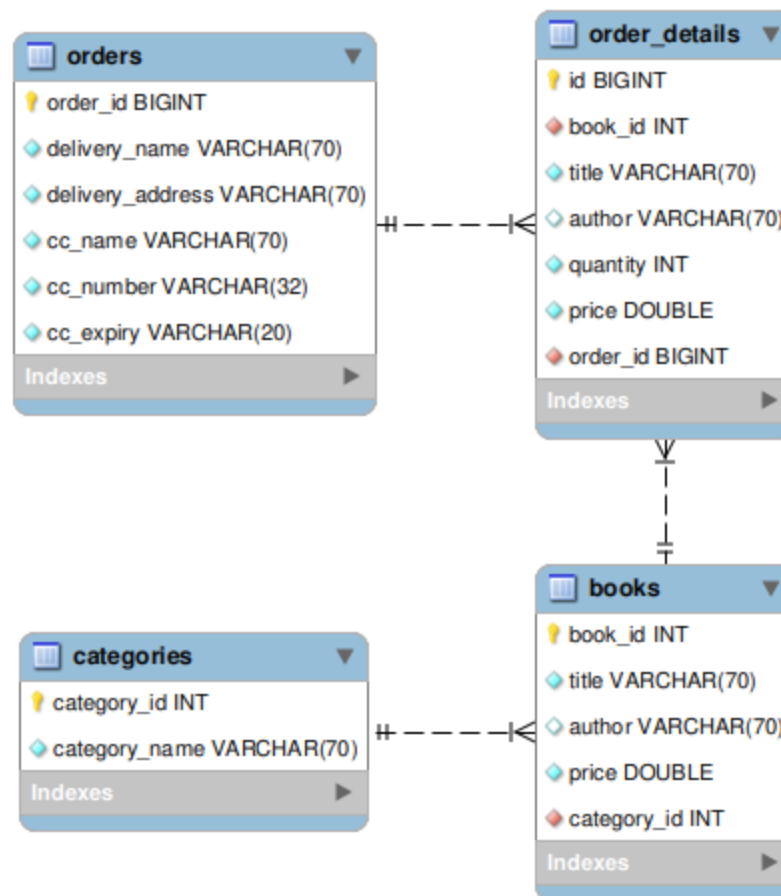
orders
order_id BIGINT
delivery_name VARCHAR(70)
delivery_address VARCHAR(70)
cc_name VARCHAR(70)
cc_number VARCHAR(32)
cc_expiry VARCHAR(20)
Indexes

order_details
id BIGINT
book_id INT
title VARCHAR(70)
author VARCHAR(70)
quantity INT
price DOUBLE
order_id BIGINT
Indexes

categories
category_id INT
category_name VARCHAR(70)
Indexes

books
book_id INT
title VARCHAR(70)
author VARCHAR(70)
price DOUBLE
category_id INT
Indexes